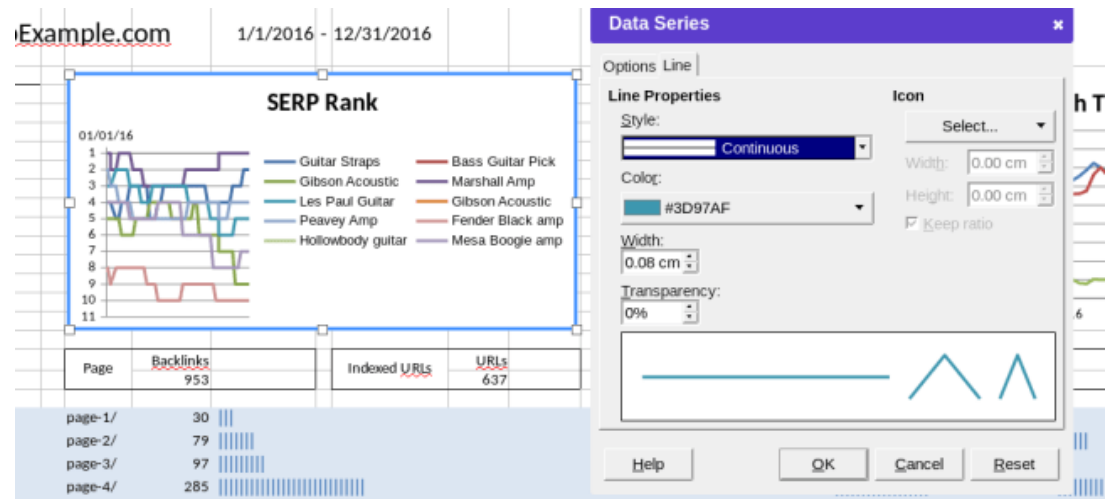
Example.com 1/1/2016 - 12/31/2016

SERP Rank

01/01/16

1
2
3
4
5
6
7
8
9
10
11

Guitar Straps
Gibson Acoustic
Les Paul Guitar
Peavey Amp
Hollowbody guitar
Bass Guitar Pick
Marshall Amp
Gibson Acoustic
Fender Black amp
Mesa Boogie amp

| Page | Backlinks 953 |
|---|---|

| Indexed URLs | URLs 637 |
|---|---|

page-1/ 30
page-2/ 79
page-3/ 97
page-4/ 285

Data Series

Options Line

Line Properties

Style:

Continuous

Color:

#3D97AF

Width:

0.08 cm

Transparency:

0%

Icon

Select...

Width: 0.00 cm

Height: 0.00 cm

Keep ratio

Help OK Cancel Reset

h T

.6